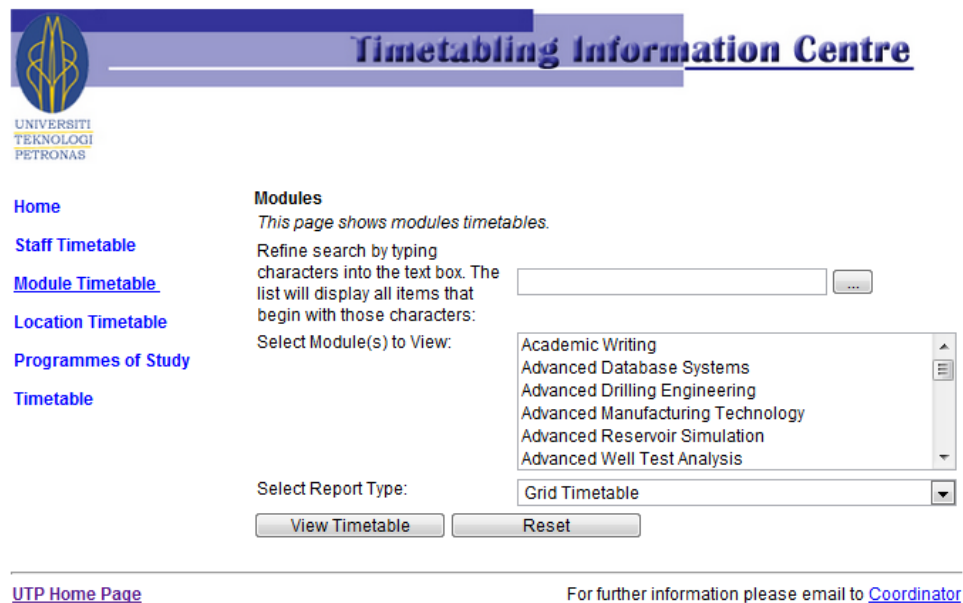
UNIVERSITI TEKNOLOGI PETRONAS

Timetabling Information Centre

Home

Staff Timetable

Module Timetable

Location Timetable

Programmes of Study

Timetable

Modules

This page shows modules timetables.

Refine search by typing characters into the text box. The list will display all items that begin with those characters:

...

Select Module(s) to View:

Academic Writing
Advanced Database Systems
Advanced Drilling Engineering
Advanced Manufacturing Technology
Advanced Reservoir Simulation
Advanced Well Test Analysis

Select Report Type:

Grid Timetable

View Timetable

Reset

UTP Home Page

For further information please email to Coordinator